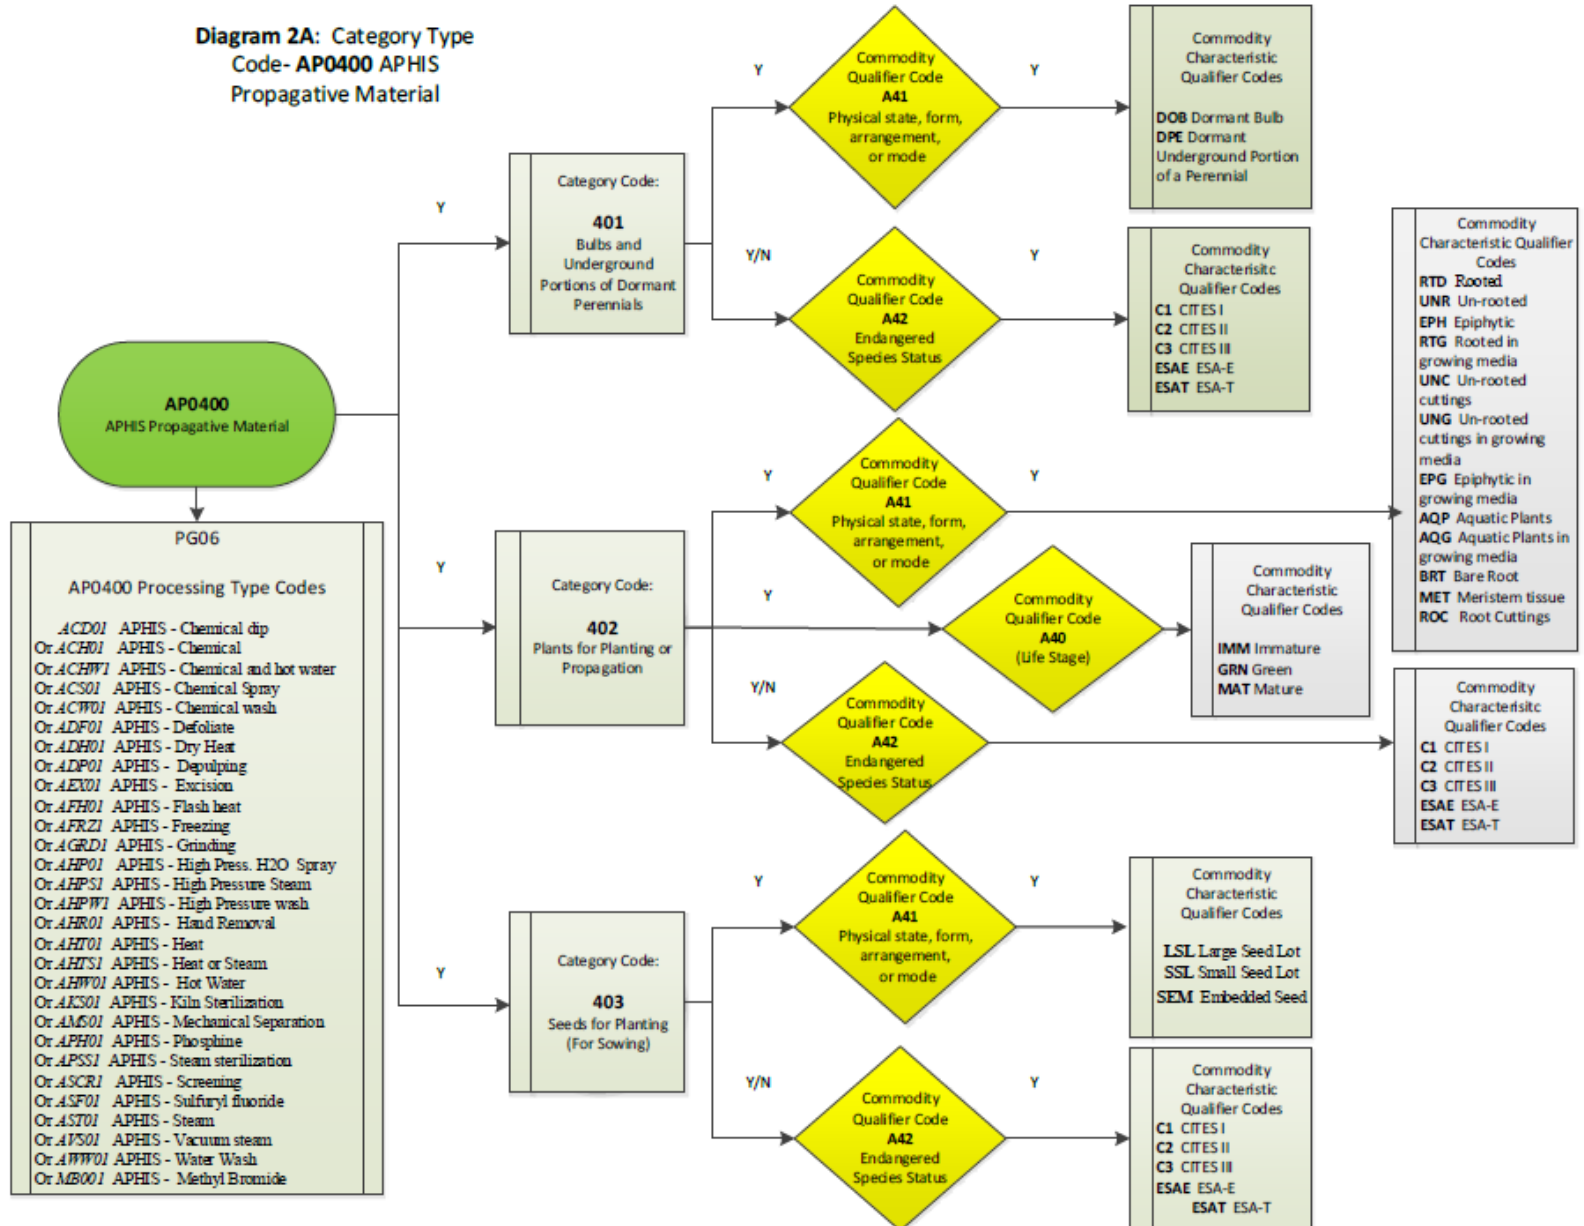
**Diagram 2A**: Category Type Code- **AP0400** APHIS Propagative Material

**AP0400**
APHIS Propagative Material

PG06

AP0400 Processing Type Codes

ACD01 APHIS - Chemical dip
Or ACH01 APHIS - Chemical
Or ACHW1 APHIS - Chemical and hot water
Or ACS01 APHIS - Chemical Spray
Or ACW01 APHIS - Chemical wash
Or ADF01 APHIS - Defoliate
Or ADH01 APHIS - Dry Heat
Or ADP01 APHIS - Depulping
Or AEX01 APHIS - Excision
Or AFH01 APHIS - Flash heat
Or AFRZ1 APHIS - Freezing
Or AGRD1 APHIS - Grinding
Or AHP01 APHIS - High Press. H2O Spray
Or AHPS1 APHIS - High Pressure Steam
Or AHPW1 APHIS - High Pressure wash
Or AHR01 APHIS - Hand Removal
Or AHT01 APHIS - Heat
Or AHTS1 APHIS - Heat or Steam
Or AHW01 APHIS - Hot Water
Or AKS01 APHIS - Kiln Sterilization
Or AMS01 APHIS - Mechanical Separation
Or APH01 APHIS - Phosphine
Or APSS1 APHIS - Steam sterilization
Or ASCR1 APHIS - Screening
Or ASF01 APHIS - Sulfuryl fluoride
Or AST01 APHIS - Steam
Or AVS01 APHIS - Vacuum steam
Or AWW01 APHIS - Water Wash
Or MB001 APHIS - Methyl Bromide

Y

Category Code:
**401**
Bulbs and Underground Portions of Dormant Perennials

Y

Commodity Qualifier Code
**A41**
Physical state, form, arrangement, or mode

Y

Commodity Characteristic Qualifier Codes
**DOB** Dormant Bulb
**DPE** Dormant Underground Portion of a Perennial

Y/N

Commodity Qualifier Code
**A42**
Endangered Species Status

Y

Commodity Characterisitc Qualifier Codes
**C1** CITES I
**C2** CITES II
**C3** CITES III
**ESAE** ESA-E
**ESAT** ESA-T

Y

Category Code:
**402**
Plants for Planting or Propagation

Y

Commodity Qualifier Code
**A41**
Physical state, form, arrangement, or mode

Y

Commodity Characteristic Qualifier Codes
**RTD** Rooted
**UNR** Un-rooted
**EPH** Epiphytic
**RTG** Rooted in growing media
**UNC** Un-rooted cuttings
**UNG** Un-rooted cuttings in growing media
**EPG** Epiphytic in growing media
**AQP** Aquatic Plants
**AQG** Aquatic Plants in growing media
**BRT** Bare Root
**MET** Meristem tissue
**ROC** Root Cuttings

Y

Commodity Qualifier Code
**A40**
(Life Stage)

Commodity Characteristic Qualifier Codes
**IMM** Immature
**GRN** Green
**MAT** Mature

Y/N

Commodity Qualifier Code
**A42**
Endangered Species Status

Commodity Characterisitc Qualifier Codes
**C1** CITES I
**C2** CITES II
**C3** CITES III
**ESAE** ESA-E
**ESAT** ESA-T

Y

Category Code:
**403**
Seeds for Planting (For Sowing)

Y

Commodity Qualifier Code
**A41**
Physical state, form, arrangement, or mode

Y

Commodity Characterisitc Qualifier Codes
LSL Large Seed Lot
SSL Small Seed Lot
SEM Embedded Seed

Y/N

Commodity Qualifier Code
**A42**
Endangered Species Status

Y

Commodity Characterisitc Qualifier Codes
**C1** CITES I
**C2** CITES II
**C3** CITES III
**ESAE** ESA-E
**ESAT** ESA-T